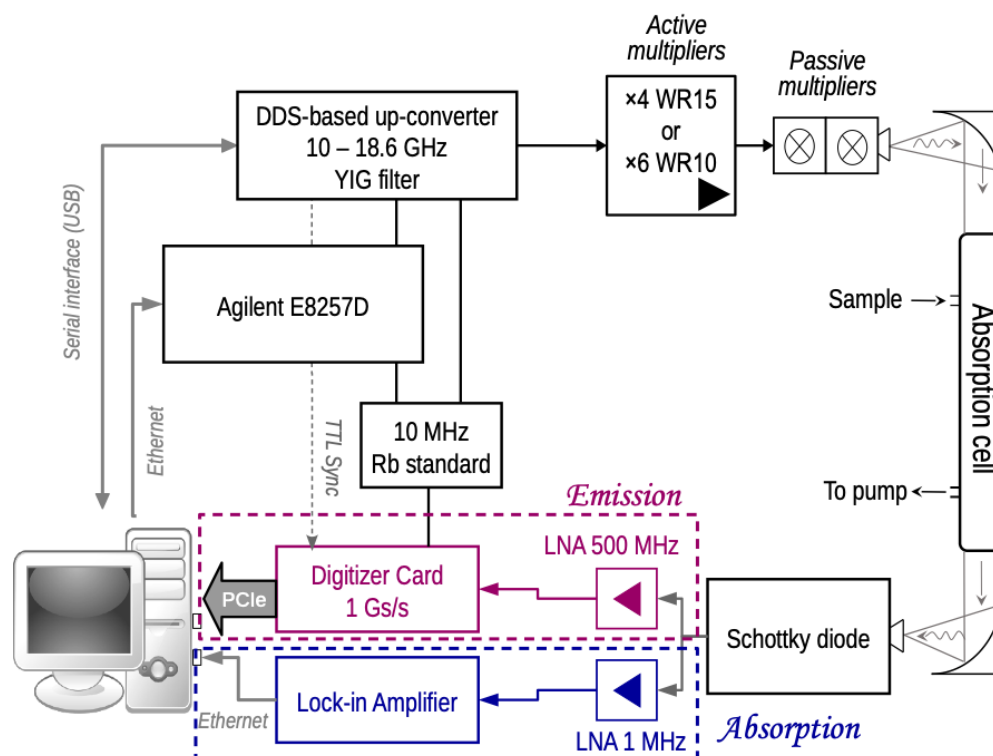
Active multipliers

Passive multipliers

DDS-based up-converter
10 – 18.6 GHz
YIG filter

×4 WR15
or
×6 WR10

Serial interface (USB)

Agilent E8257D

Sample

Absorption cell

Ethernet

TTL Sync

10 MHz
Rb standard

To pump

Emission

LNA 500 MHz

PCIe

Digitizer Card
1 Gs/s

Schottky diode

Lock-in Amplifier

Ethernet

LNA 1 MHz

Absorption